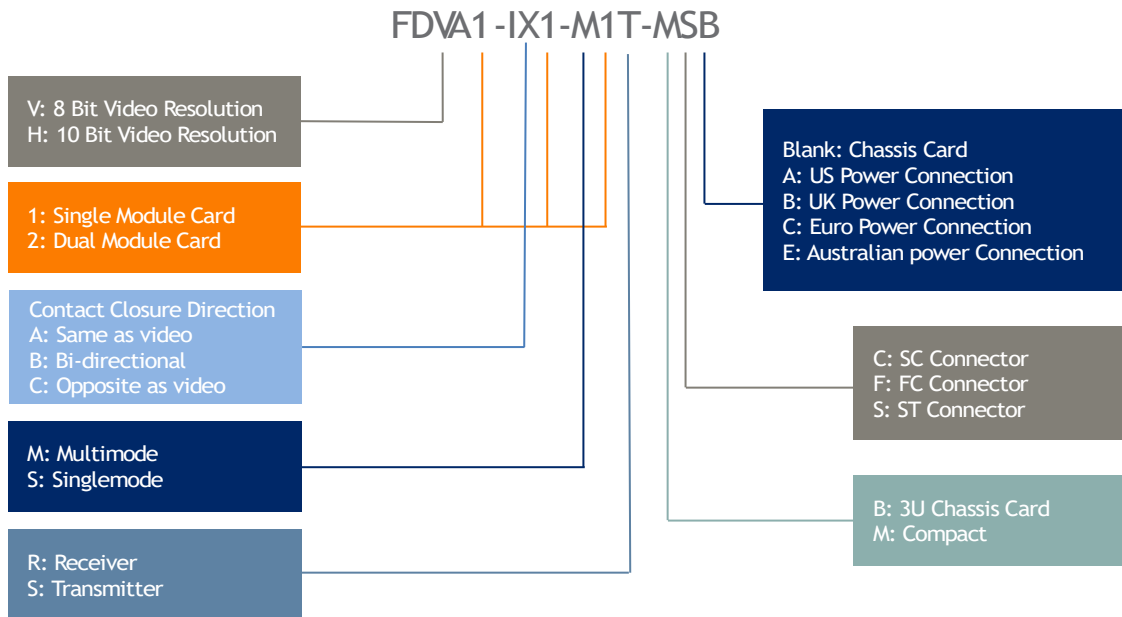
FDVA1-IX1-M1T-MSB

V: 8 Bit Video Resolution
H: 10 Bit Video Resolution

1: Single Module Card
2: Dual Module Card

Contact Closure Direction
A: Same as video
B: Bi-directional
C: Opposite as video

M: Multimode
S: Singlemode

R: Receiver
S: Transmitter

Blank: Chassis Card
A: US Power Connection
B: UK Power Connection
C: Euro Power Connection
E: Australian power Connection

C: SC Connector
F: FC Connector
S: ST Connector

B: 3U Chassis Card
M: Compact